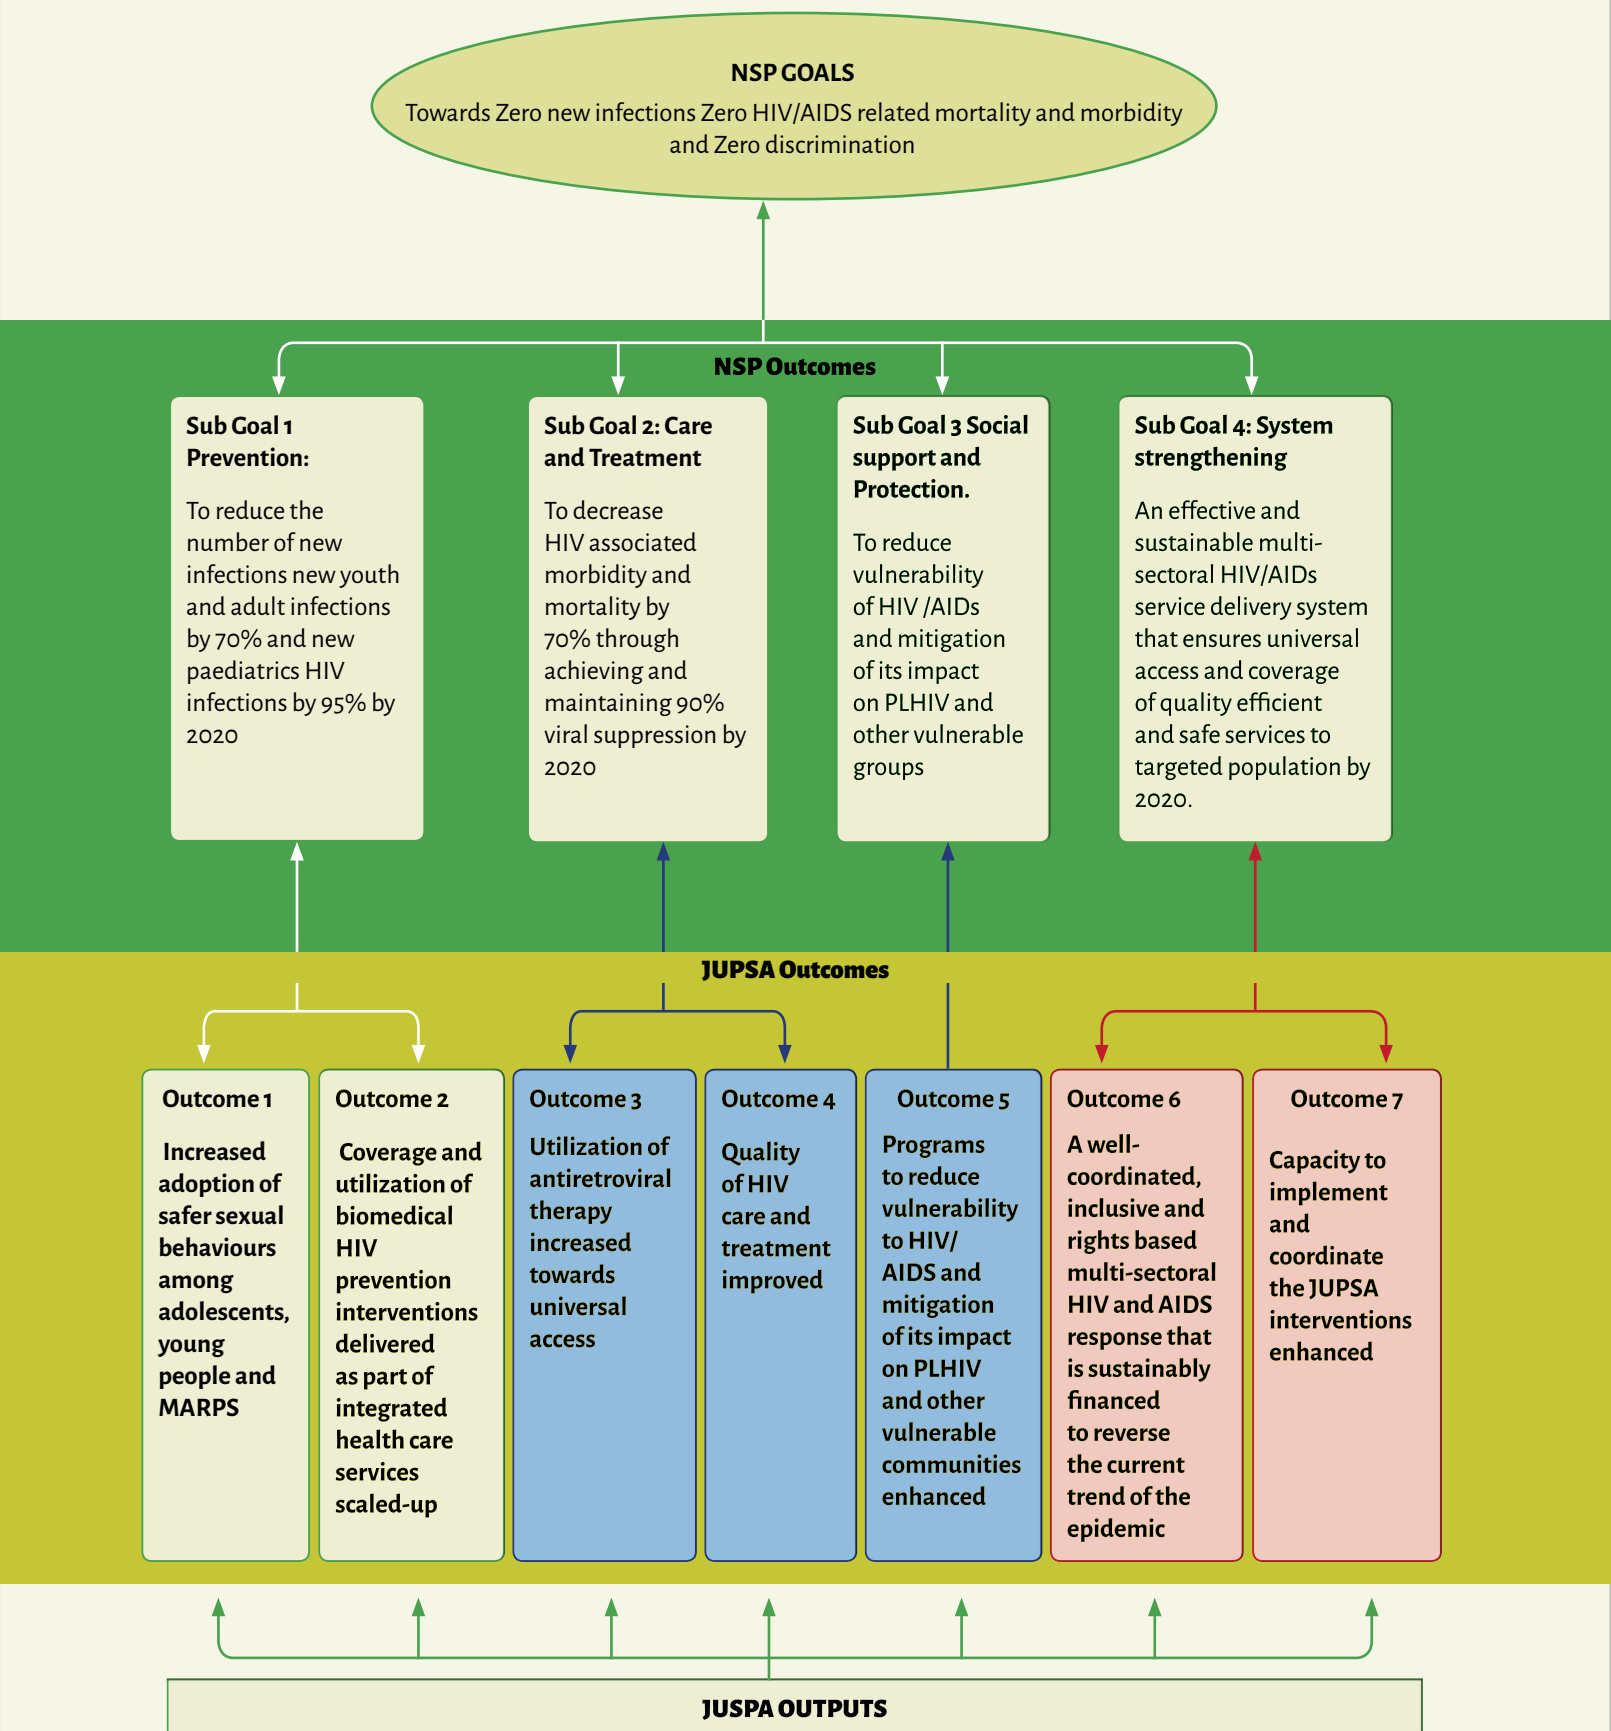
NSP GOALS
Towards Zero new infections Zero HIV/AIDS related mortality and morbidity and Zero discrimination

NSP Outcomes

Sub Goal 1 Prevention:

To reduce the number of new infections new youth and adult infections by 70% and new paediatrics HIV infections by 95% by 2020

Sub Goal 2: Care and Treatment

To decrease HIV associated morbidity and mortality by 70% through achieving and maintaining 90% viral suppression by 2020

Sub Goal 3 Social support and Protection.

To reduce vulnerability of HIV /AIDs and mitigation of its impact on PLHIV and other vulnerable groups

Sub Goal 4: System strengthening

An effective and sustainable multi-sectoral HIV/AIDs service delivery system that ensures universal access and coverage of quality efficient and safe services to targeted population by 2020.

JUPSA Outcomes

Outcome 1

Increased adoption of safer sexual behaviours among adolescents, young people and MARPS

Outcome 2

Coverage and utilization of biomedical HIV prevention interventions delivered as part of integrated health care services scaled-up

Outcome 3

Utilization of antiretroviral therapy increased towards universal access

Outcome 4

Quality of HIV care and treatment improved

Outcome 5

Programs to reduce vulnerability to HIV/ AIDS and mitigation of its impact on PLHIV and other vulnerable communities enhanced

Outcome 6

A well-coordinated, inclusive and rights based multi-sectoral HIV and AIDS response that is sustainably financed to reverse the current trend of the epidemic

Outcome 7

Capacity to implement and coordinate the JUPSA interventions enhanced

JUSPA OUTPUTS